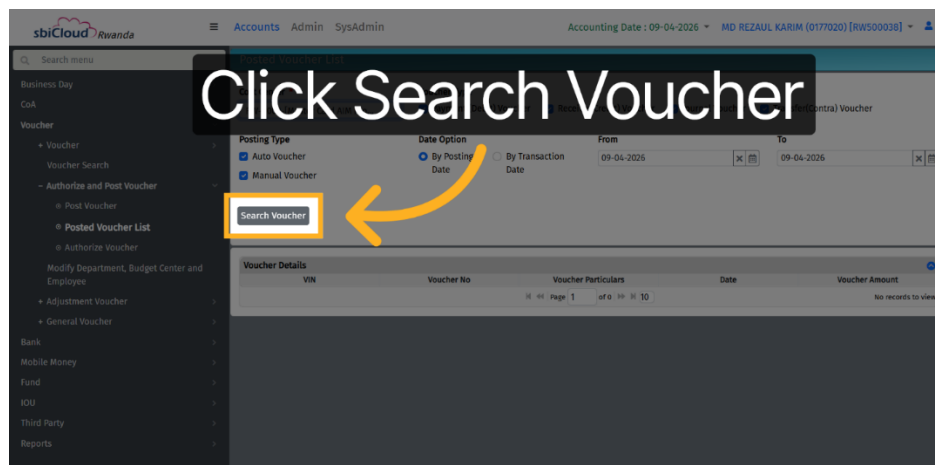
sbiCloud Rwanda

Accounts Admin SysAdmin

Accounting Date : 09-04-2026

MD REZAUL KARIM (0177020) [RW500038]

Search menu

Business Day

CoA

Voucher

+ Voucher

Voucher Search

− Authorize and Post Voucher

Post Voucher

Posted Voucher List

Authorize Voucher

Modify Department, Budget Center and Employee

+ Adjustment Voucher

+ General Voucher

Bank

Mobile Money

Fund

IOU

Third Party

Reports

Posted Voucher List

Click Search Voucher

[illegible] (Contra) Voucher

Posting Type

Auto Voucher

Manual Voucher

Date Option

By Posting Date

By Transaction Date

From

09-04-2026

To

09-04-2026

Search Voucher

Voucher Details

| VIN | Voucher No | Voucher Particulars | Date | Voucher Amount |
|---|---|---|---|---|

Page 1 of 0 10

No records to view